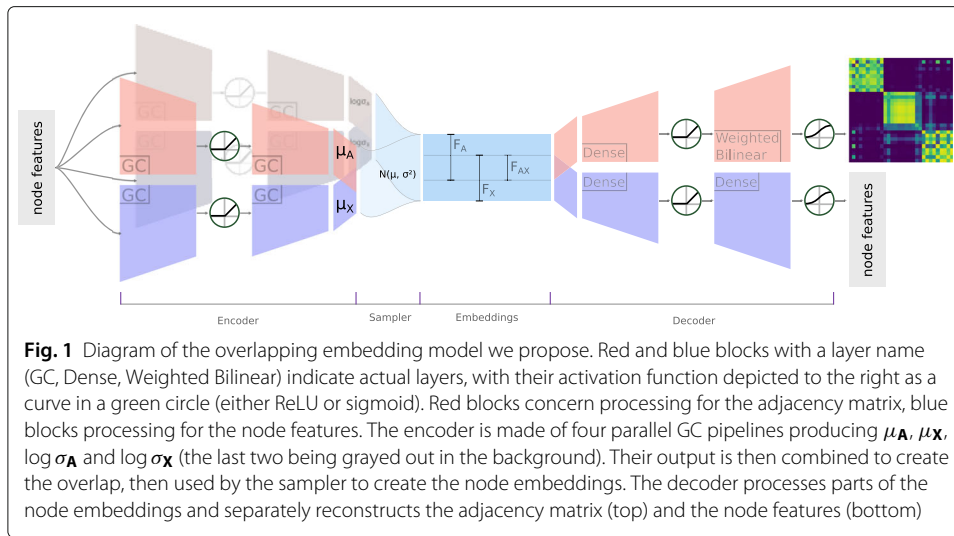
node features

GC

GC

GC

GC

GC

GC

logσ$_A$

logσ$_X$

μ$_A$

μ$_X$

N(μ, σ²)

F$_A$

F$_{AX}$

F$_X$

Dense

Dense

Weighted Bilinear

Dense

node features

Encoder

Sampler

Embeddings

Decoder

**Fig. 1** Diagram of the overlapping embedding model we propose. Red and blue blocks with a layer name (GC, Dense, Weighted Bilinear) indicate actual layers, with their activation function depicted to the right as a curve in a green circle (either ReLU or sigmoid). Red blocks concern processing for the adjacency matrix, blue blocks processing for the node features. The encoder is made of four parallel GC pipelines producing $\mu_{\mathbf{A}}$, $\mu_{\mathbf{X}}$, $\log \sigma_{\mathbf{A}}$ and $\log \sigma_{\mathbf{X}}$ (the last two being grayed out in the background). Their output is then combined to create the overlap, then used by the sampler to create the node embeddings. The decoder processes parts of the node embeddings and separately reconstructs the adjacency matrix (top) and the node features (bottom)